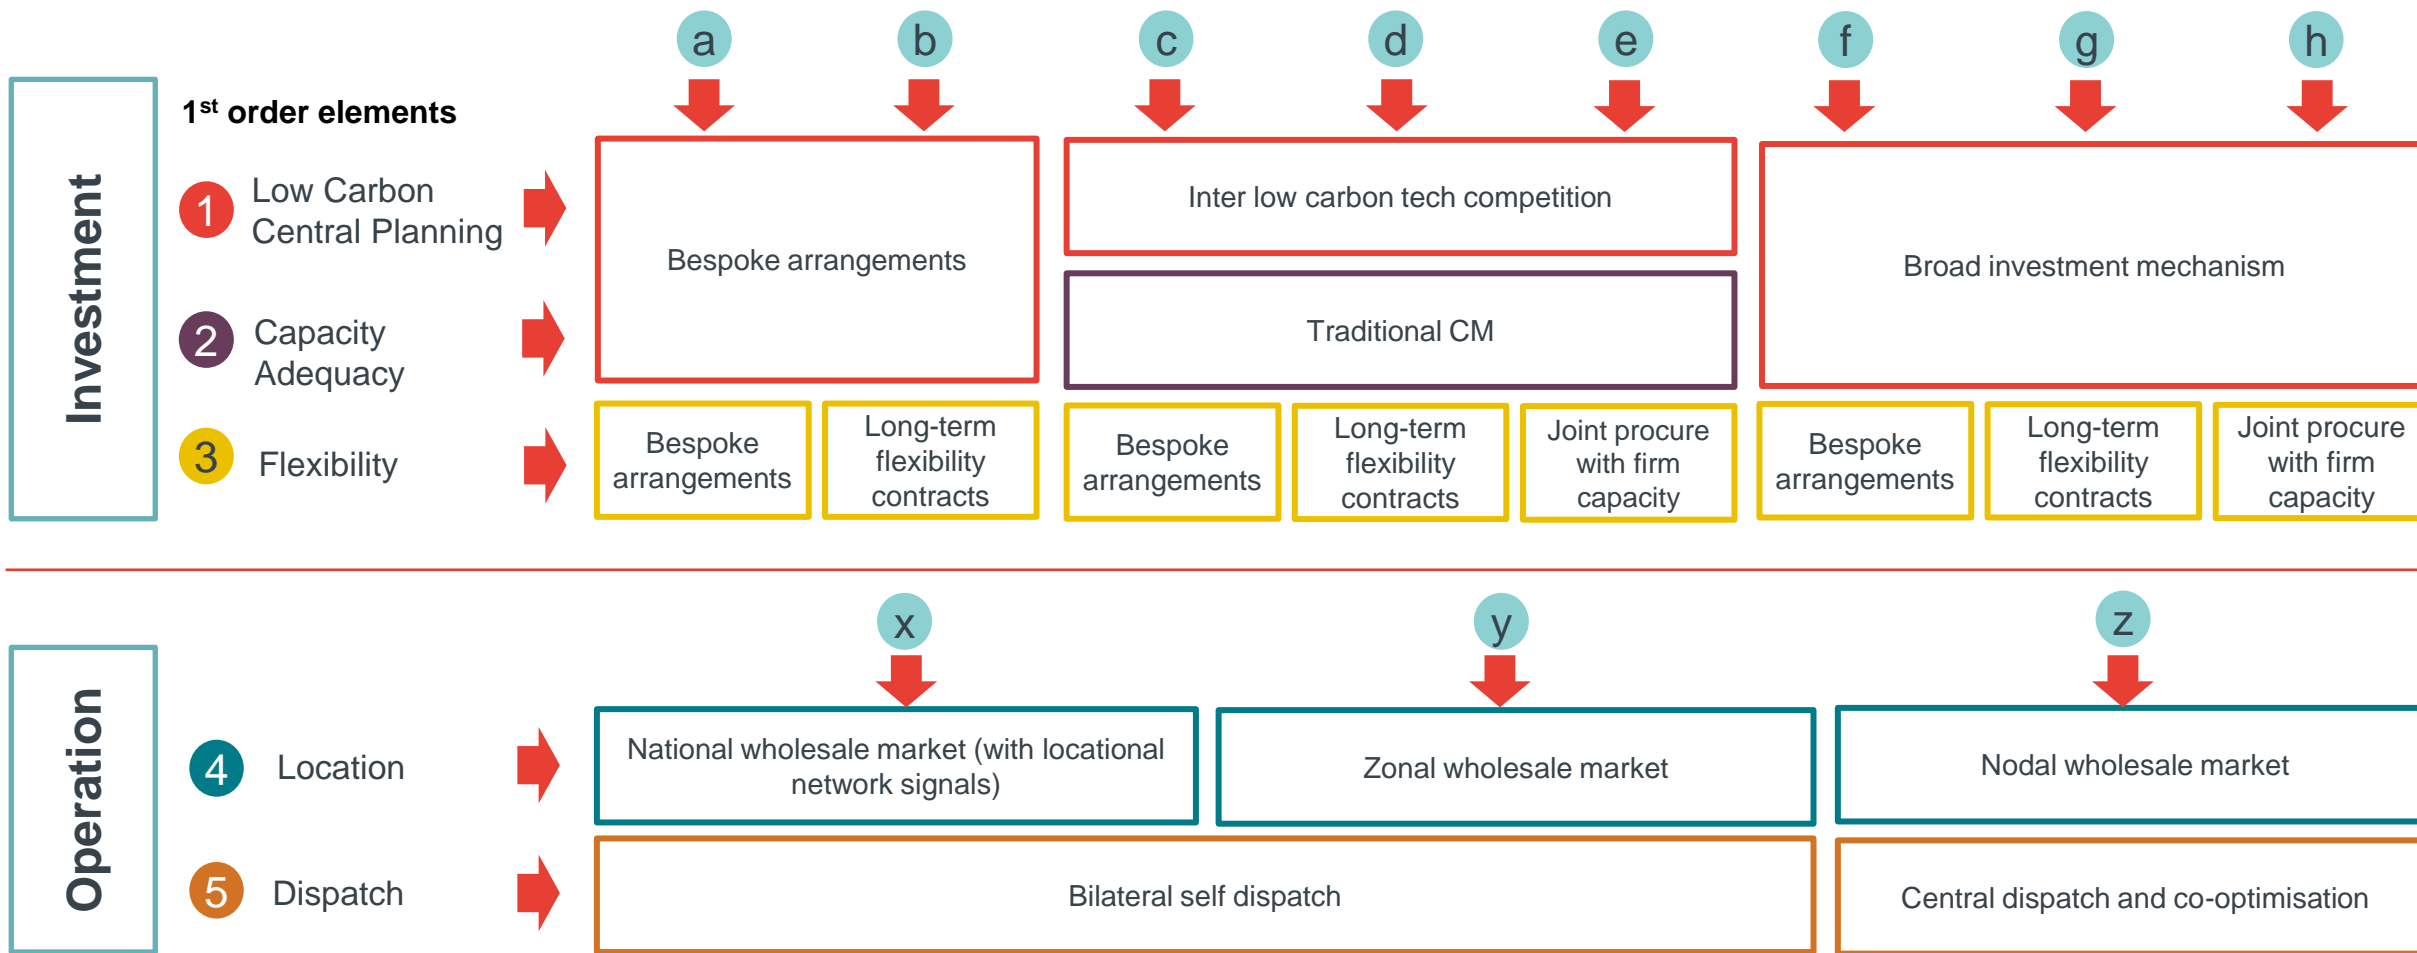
Investment

$1^{st}$ order elements

1 Low Carbon Central Planning

2 Capacity Adequacy

3 Flexibility

a b c d e f g h

Bespoke arrangements

Inter low carbon tech competition

Traditional CM

Broad investment mechanism

Bespoke arrangements

Long-term flexibility contracts

Bespoke arrangements

Long-term flexibility contracts

Joint procure with firm capacity

Bespoke arrangements

Long-term flexibility contracts

Joint procure with firm capacity

Operation

4 Location

5 Dispatch

x y z

National wholesale market (with locational network signals)

Zonal wholesale market

Nodal wholesale market

Bilateral self dispatch

Central dispatch and co-optimisation